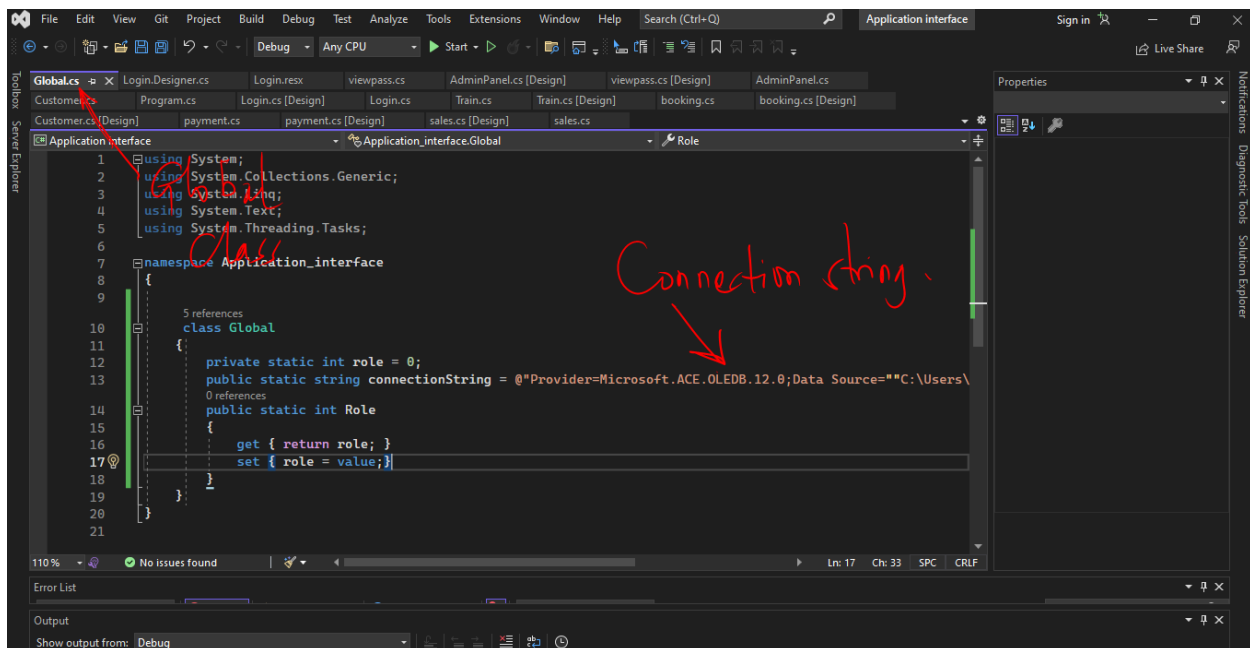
File Edit View Git Project Build Debug Test Analyze Tools Extensions Window Help Search (Ctrl+Q) Application interface Sign in

Debug Any CPU Start Live Share

Global.cs Login.Designer.cs Login.resx viewpass.cs AdminPanel.cs [Design] viewpass.cs [Design] AdminPanel.cs
Customer.cs Program.cs Login.cs [Design] Login.cs Train.cs Train.cs [Design] booking.cs booking.cs [Design]
Customer.cs [Design] payment.cs payment.cs [Design] sales.cs [Design] sales.cs

Application interface Application_interface.Global Role

Properties

Toolbox Server Explorer Notifications Diagnostic Tools Solution Explorer

Global class

Connection string.

1 using System;
2 using System.Collections.Generic;
3 using System.Linq;
4 using System.Text;
5 using System.Threading.Tasks;
6
7 namespace Application_interface
8 {
9
5 references
10 class Global
11 {
12 private static int role = 0;
13 public static string connectionString = @"Provider=Microsoft.ACE.OLEDB.12.0;Data Source=""C:\Users\
0 references
14 public static int Role
15 {
16 get { return role; }
17 set { role = value;}
18 }
19 }
20 }
21

110 % No issues found Ln: 17 Ch: 33 SPC CRLF

Error List

Output
Show output from: Debug